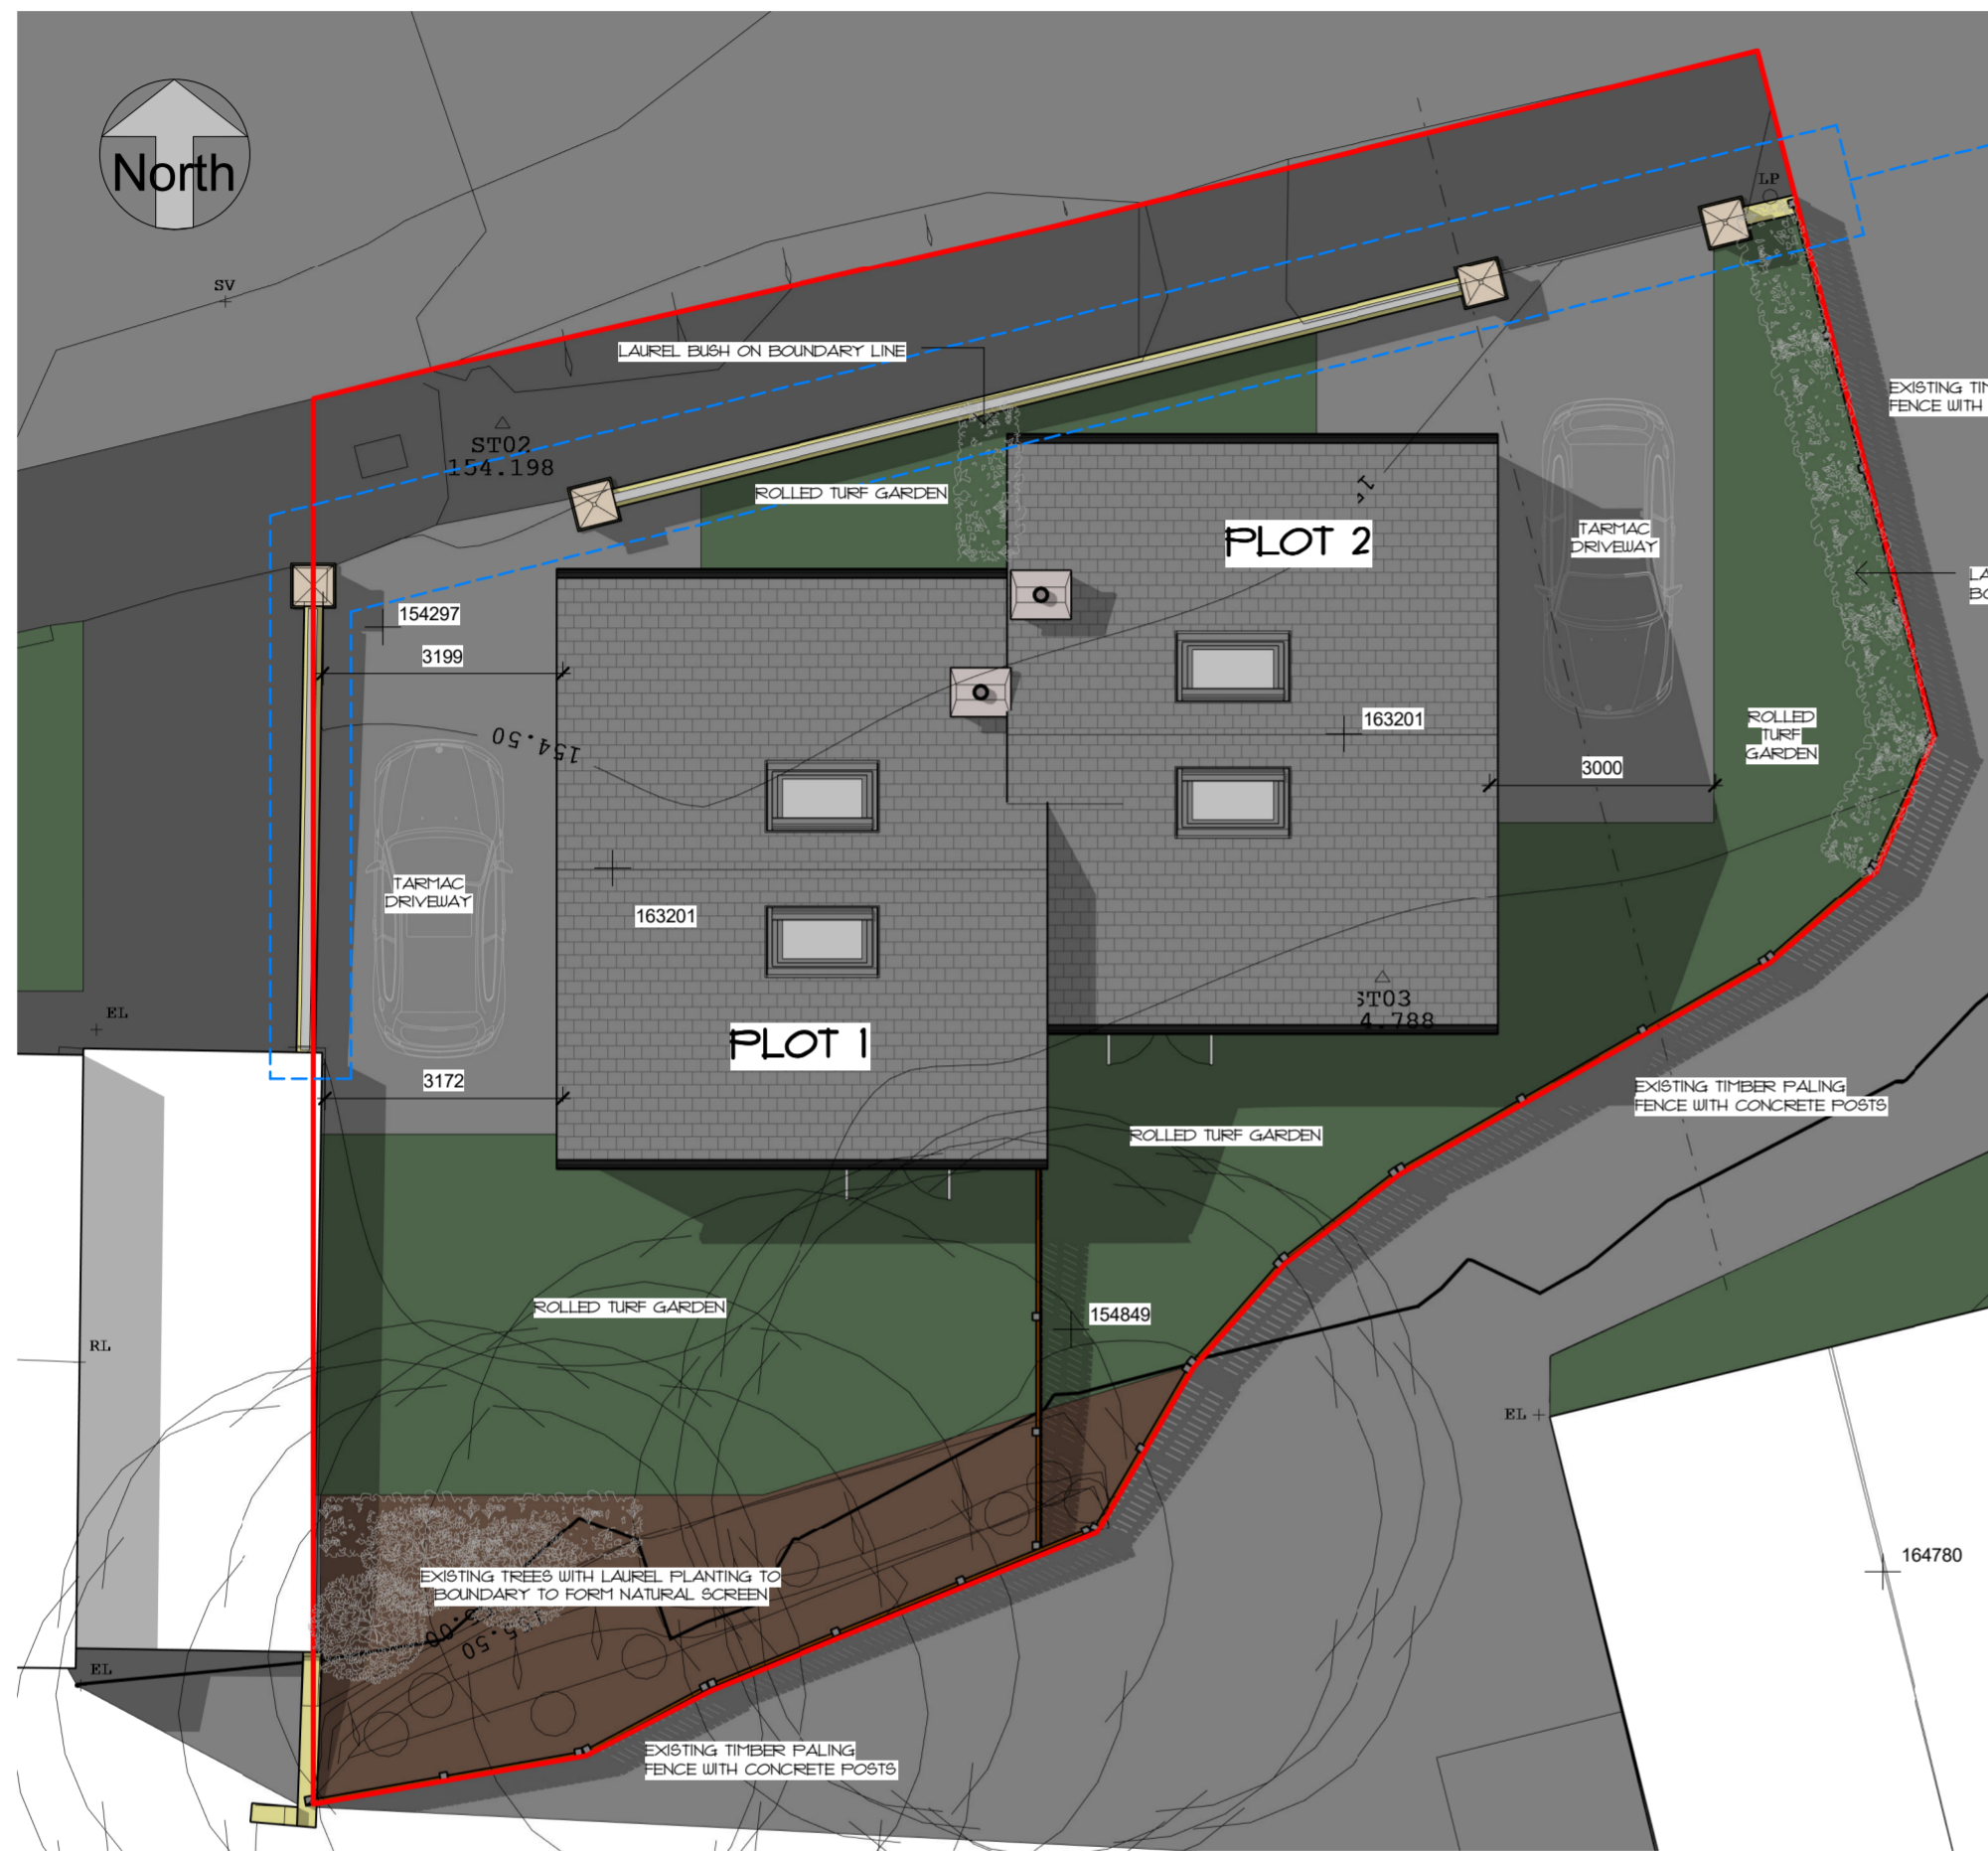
North

SV

LAUREL BUSH ON BOUNDARY LINE

ST02
154.198

ROLLED TURF GARDEN

LP

EXISTING TI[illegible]
FENCE WITH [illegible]

PLOT 2

TARMAC
DRIVEWAY

LA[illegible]
BO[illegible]

154297

3199

154.50

163201

ROLLED
TURF
GARDEN

3000

TARMAC
DRIVEWAY

163201

PLOT 1

ST03
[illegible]4.788

EL

3172

EXISTING TIMBER PALING
FENCE WITH CONCRETE POSTS

ROLLED TURF GARDEN

ROLLED TURF GARDEN

154849

RL

EL

EXISTING TREES WITH LAUREL PLANTING TO
BOUNDARY TO FORM NATURAL SCREEN

155.50

EL

164780

EXISTING TIMBER PALING
FENCE WITH CONCRETE POSTS